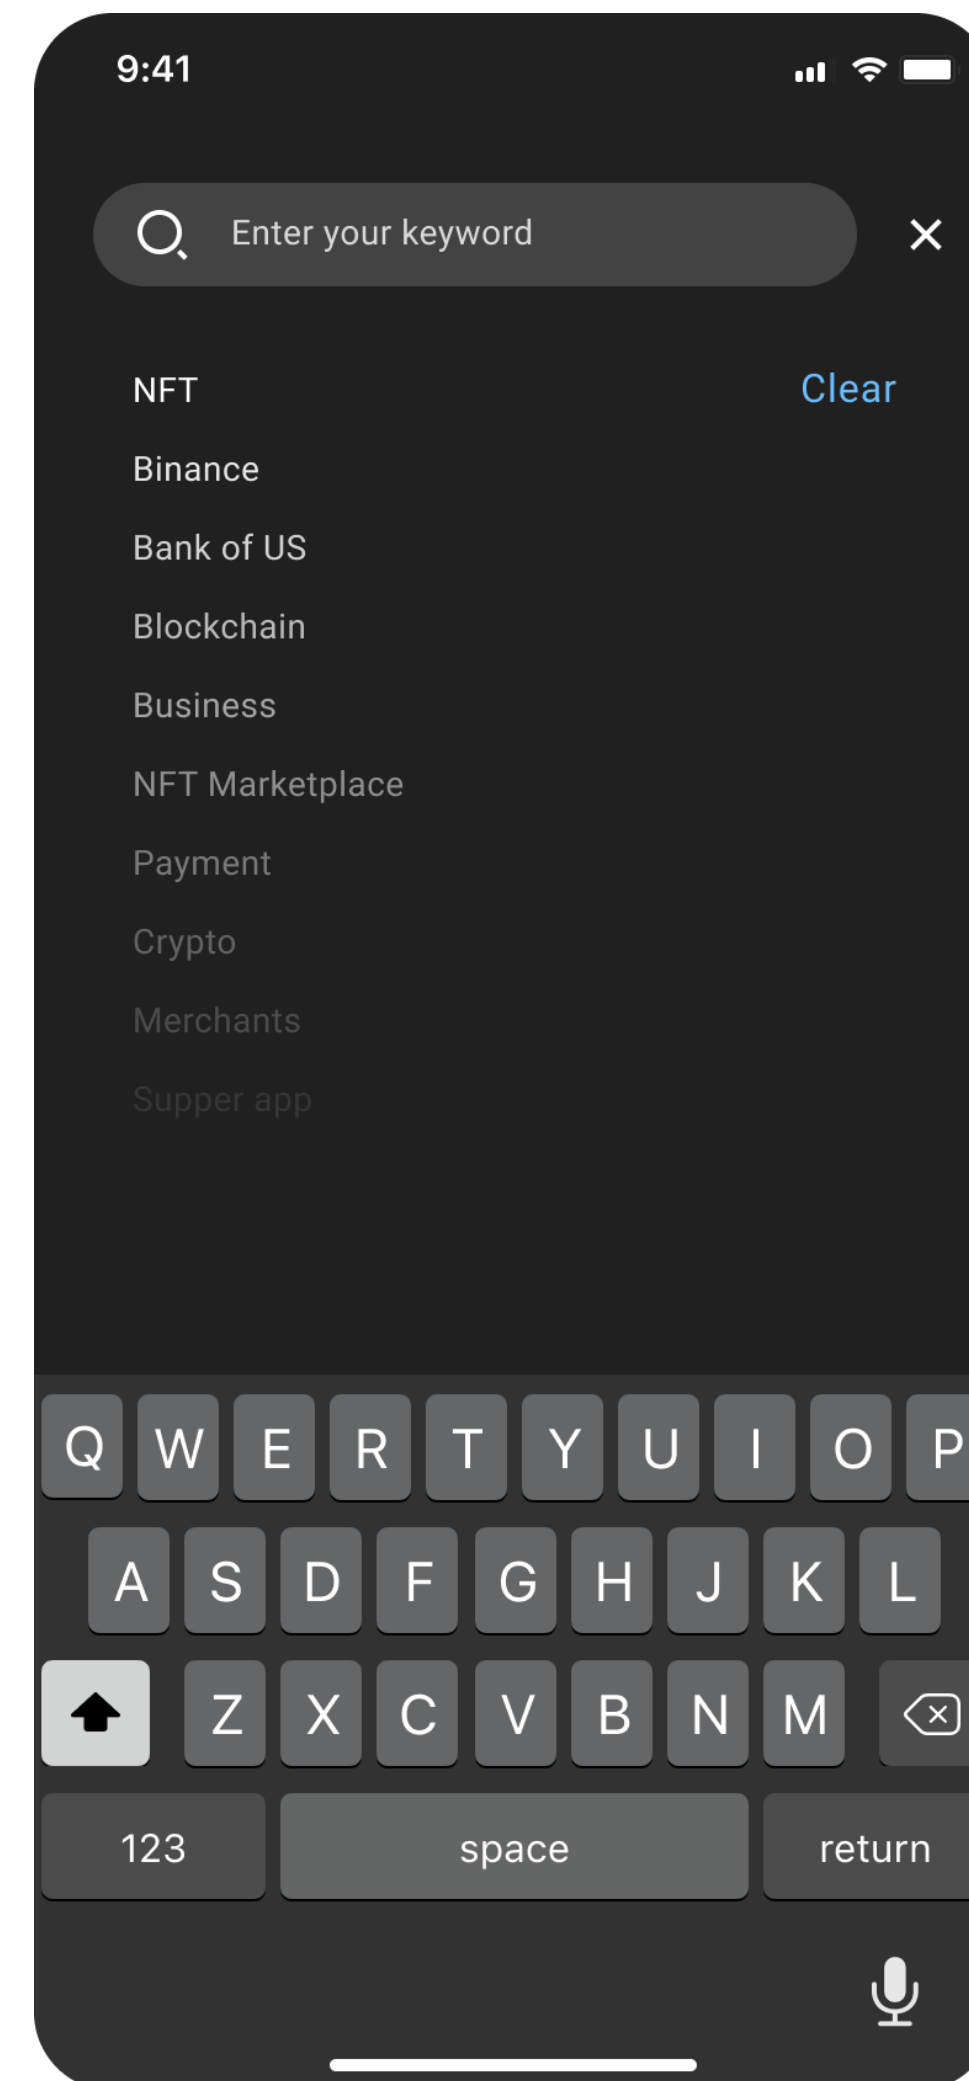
9:41

Enter your keyword

NFT
Clear

Binance

Bank of US

Blockchain

Business

NFT Marketplace

Payment

Crypto

Merchants

Supper app

Q W E R T Y U I O P
A S D F G H J K L
Z X C V B N M
123 space return